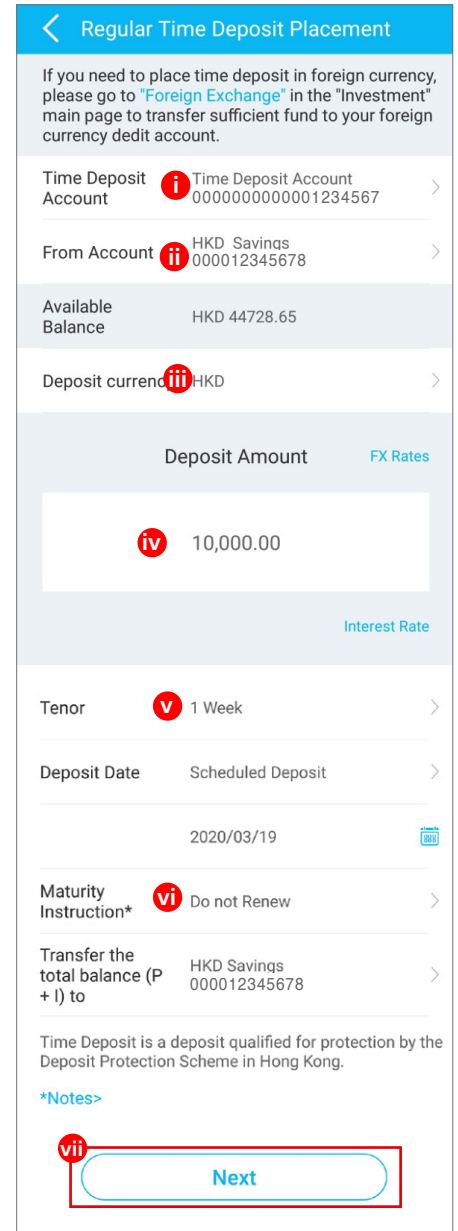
Regular Time Deposit Placement

If you need to place time deposit in foreign currency, please go to "Foreign Exchange" in the "Investment" main page to transfer sufficient fund to your foreign currency dedit account.

Time Deposit Account i Time Deposit Account 0000000000001234567

From Account ii HKD Savings 000012345678

Available Balance HKD 44728.65

Deposit currenc iii HKD

Deposit Amount FX Rates

iv 10,000.00

Interest Rate

Tenor v 1 Week

Deposit Date Scheduled Deposit

2020/03/19

Maturity Instruction* vi Do not Renew

Transfer the total balance (P + I) to HKD Savings 000012345678

Time Deposit is a deposit qualified for protection by the Deposit Protection Scheme in Hong Kong.

*Notes>

vii

Next